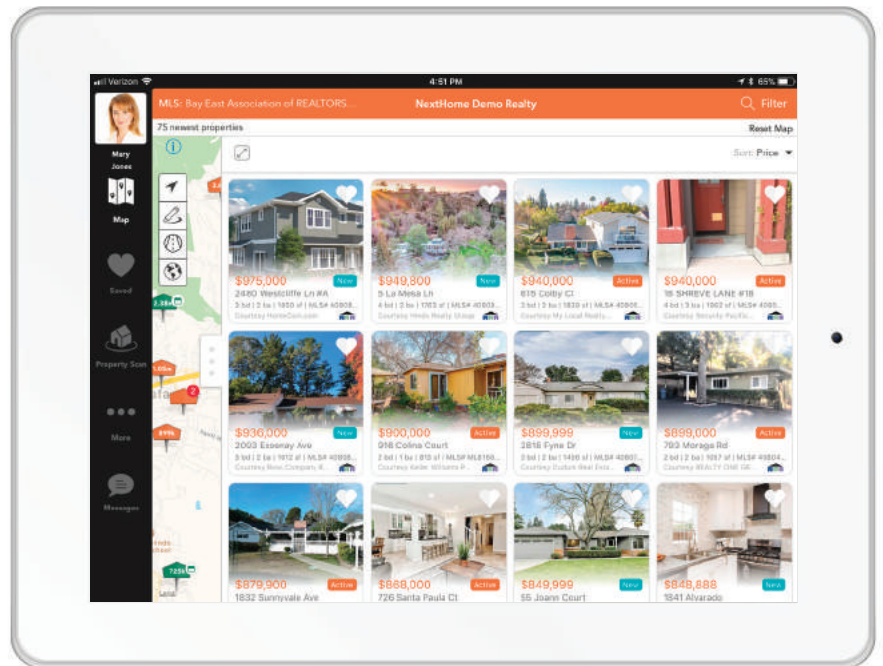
Verizon
4:51 PM
65%

Mary Jones
Map
Saved
Property Scan
More
Messages

MLS: Bay East Association of REALTORS...
NextHome Demo Realty
Filter
75 newest properties
Reset Map
Sort: Price

$975,000 New
2480 Westcliffe Ln #A
3 bd | 2 ba | 1850 sf | MLS# 40808...
Courtesy HomeCoin.com

$949,800 New
5 La Mesa Ln
4 bd | 2 ba | 1763 sf | MLS# 40803...
Courtesy Hinds Realty Group

$940,000 Active
815 Colby Ct
3 bd | 2 ba | 1838 sf | MLS# 40806...
Courtesy My Local Realty...

$940,000 Active
16 SHREVE LANE #18
4 bd | 3 ba | 1902 sf | MLS# 40806...
Courtesy Security Pacific...

$936,000 New
2003 Essenay Ave
3 bd | 2 ba | 1912 sf | MLS# 40806...
Courtesy Bose Company R...

$900,000 Active
916 Colina Court
2 bd | 1 ba | 810 sf | MLS# ML8166...
Courtesy Keller Williams P...

$899,999 New
2816 Fyne Dr
3 bd | 2 ba | 1496 sf | MLS# 40807...
Courtesy Enduro Real Esta...

$899,000 Active
793 Moraga Rd
2 bd | 2 ba | 1087 sf | MLS# 40804...
Courtesy REALTY ONE GR...

$879,900 Active
1832 Sunnyvale Ave

$888,000 Active
726 Santa Paula Ct

$849,999 New
55 Joann Court

$848,888 New
1841 Alvarado